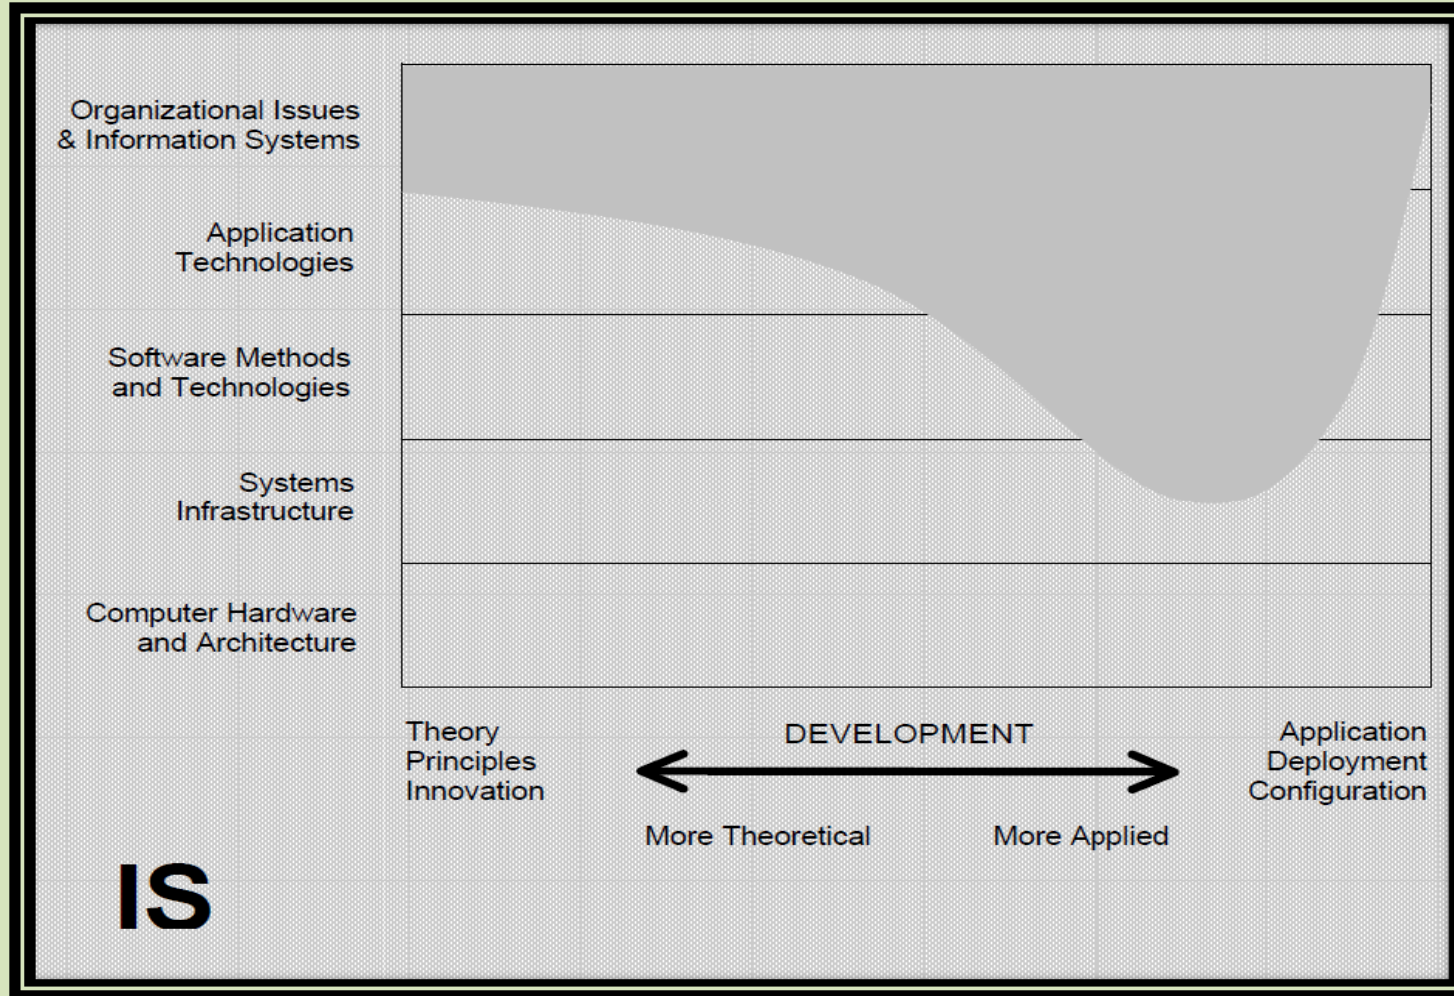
Organizational Issues & Information Systems

Application Technologies

Software Methods and Technologies

Systems Infrastructure

Computer Hardware and Architecture

Theory
Principles
Innovation

DEVELOPMENT

Application
Deployment
Configuration

More Theoretical

More Applied

IS